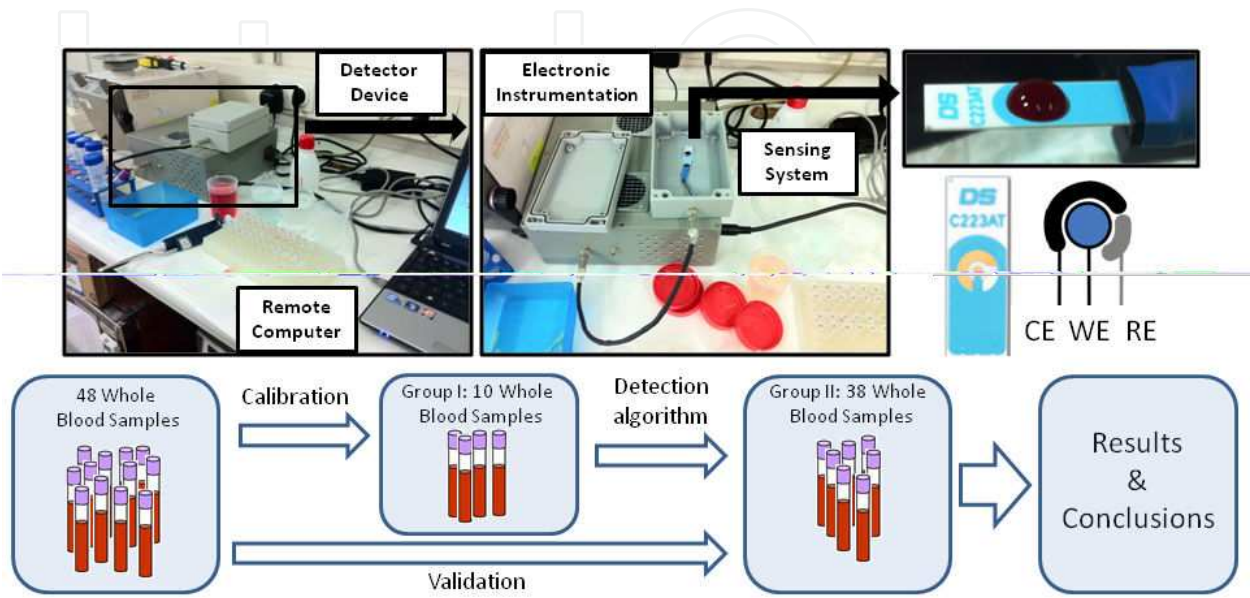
Detector Device

Electronic Instrumentation

Sensing System

Remote Computer

DS C223AT

DS C223AT

CE WE RE

48 Whole Blood Samples

Calibration

Group I: 10 Whole Blood Samples

Detection algorithm

Group II: 38 Whole Blood Samples

Results & Conclusions

Validation